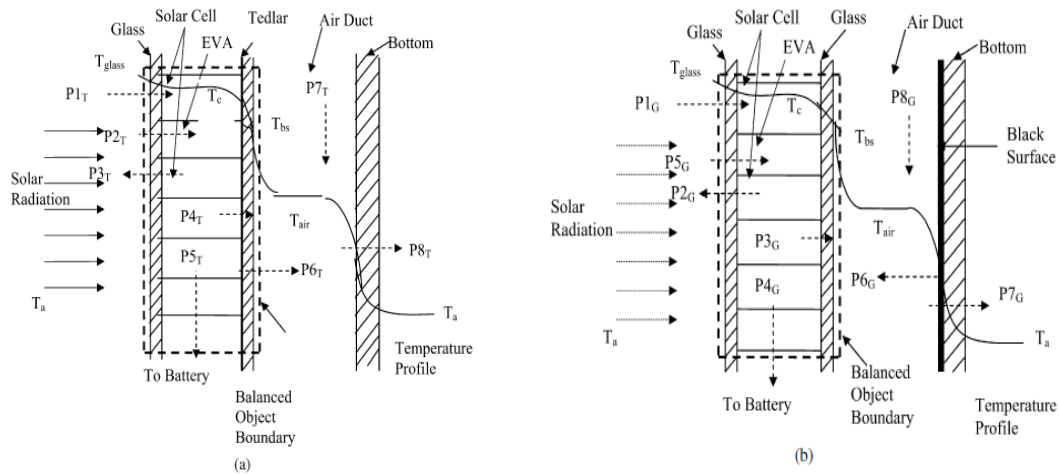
Glass
Solar Cell
Tedlar
Air Duct
Bottom
EVA
$T_{glass}$
$P1_T$
$T_c$
$P7_T$
$P2_T$
$T_{bs}$
Solar Radiation
$P3_T$
$P4_T$
$T_{air}$
$P8_T$
$P5_T$
$P6_T$
$T_a$
$T_a$
To Battery
Temperature Profile
Balanced Object Boundary
(a)

Glass
Solar Cell
Glass
Air Duct
Bottom
EVA
$T_{glass}$
$P1_G$
$T_c$
$P8_G$
$T_{bs}$
$P5_G$
Black Surface
$P2_G$
Solar Radiation
$T_{air}$
$P3_G$
$P6_G$
$P7_G$
$P4_G$
$T_a$
$T_a$
To Battery
Balanced Object Boundary
Temperature Profile
(b)